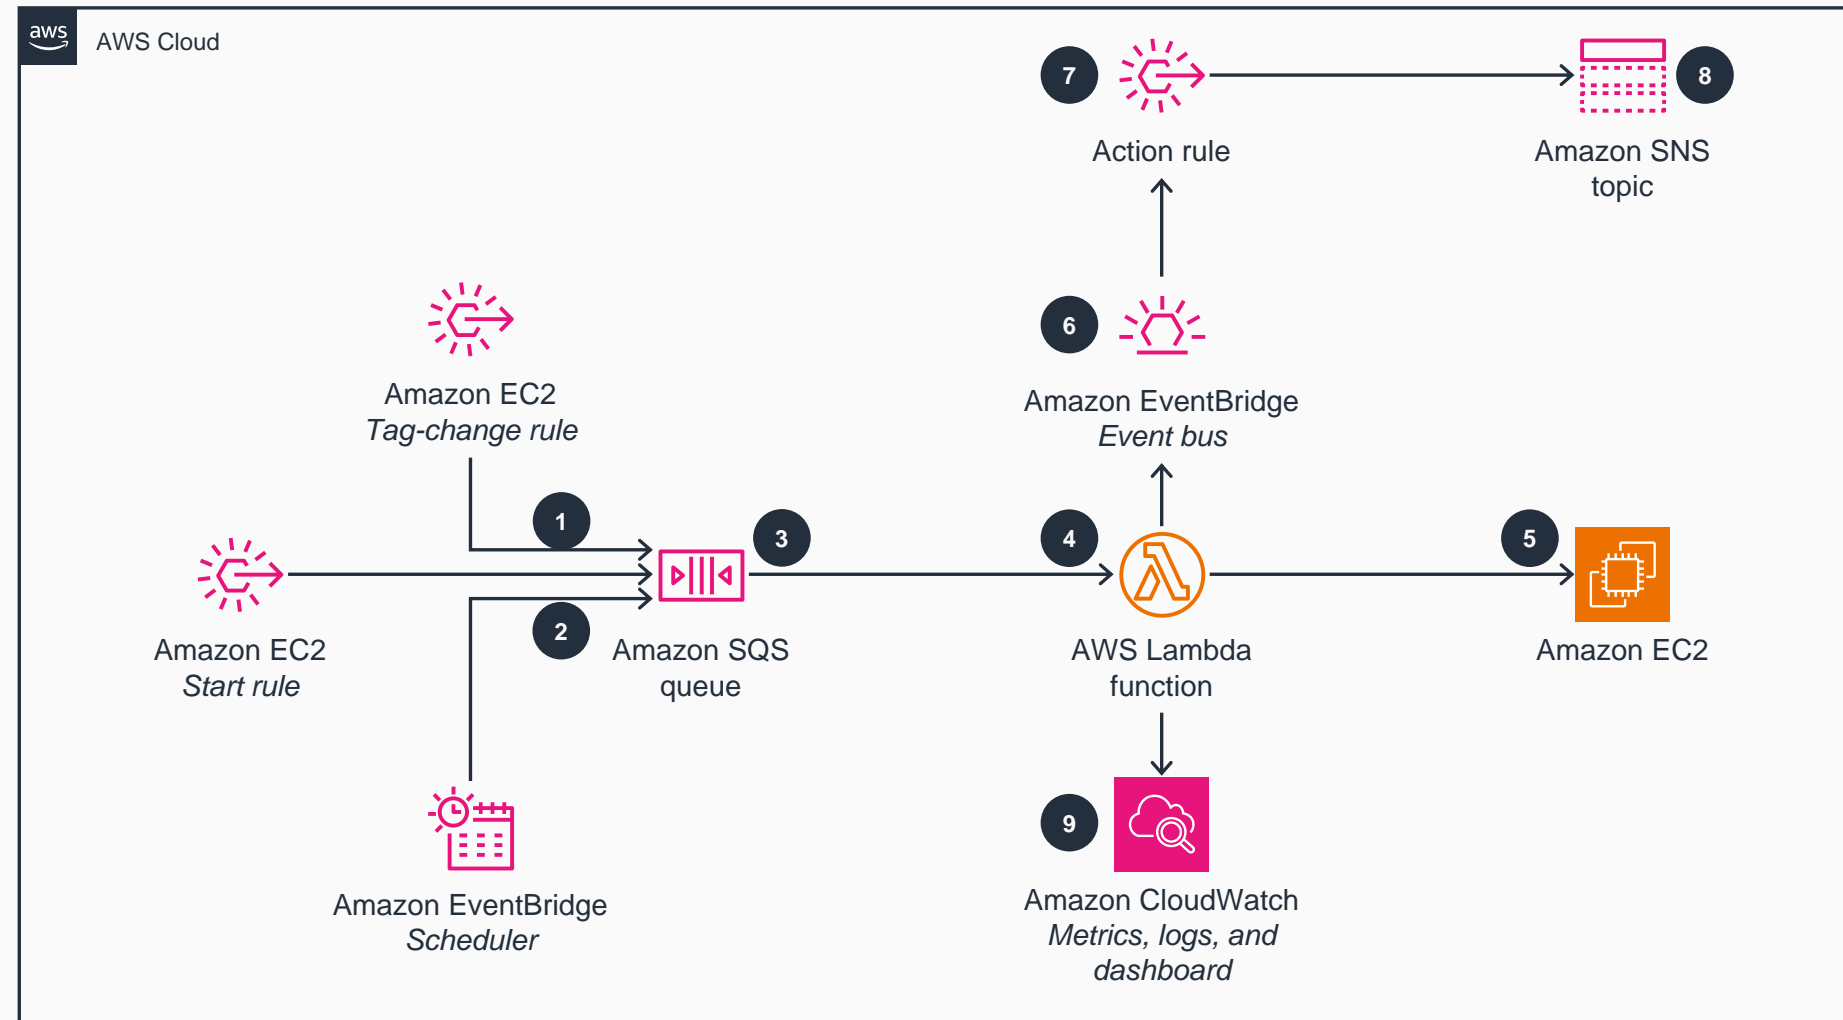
aws AWS Cloud

7

Action rule

8

Amazon SNS topic

6

Amazon EventBridge *Event bus*

Amazon EC2 *Tag-change rule*

1

3

4

5

Amazon EC2 *Start rule*

2

Amazon SQS queue

AWS Lambda function

Amazon EC2

9

Amazon EventBridge *Scheduler*

Amazon CloudWatch *Metrics, logs, and dashboard*